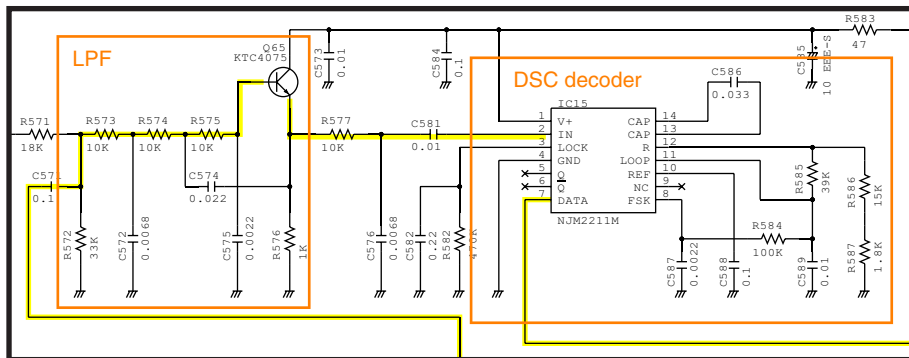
LPF

DSC decoder

Q65
KTC4075

R583
47

C573
0.01

C584
0.1

C585
10 BEE-S

C586
0.033

IC15

1 V+
2 IN
3 LOCK
4 GND
5 $\overline{Q}$
6 Q
7 DATA

14 CAP
13 CAP
12 R
11 LOOP
10 REF
9 NC
8 FSK

NJM2211M

R571
18K

R573
10K

R574
10K

R575
10K

R577
10K

C581
0.01

C571
0.1

C574
0.022

R572
33K

C572
0.0068

C575
0.0022

R576
1K

C576
0.0068

C582
0.22

R582
470K

R585
39K

R586
15K

R587
1.8K

R584
100K

C587
0.0022

C588
0.1

C589
0.01